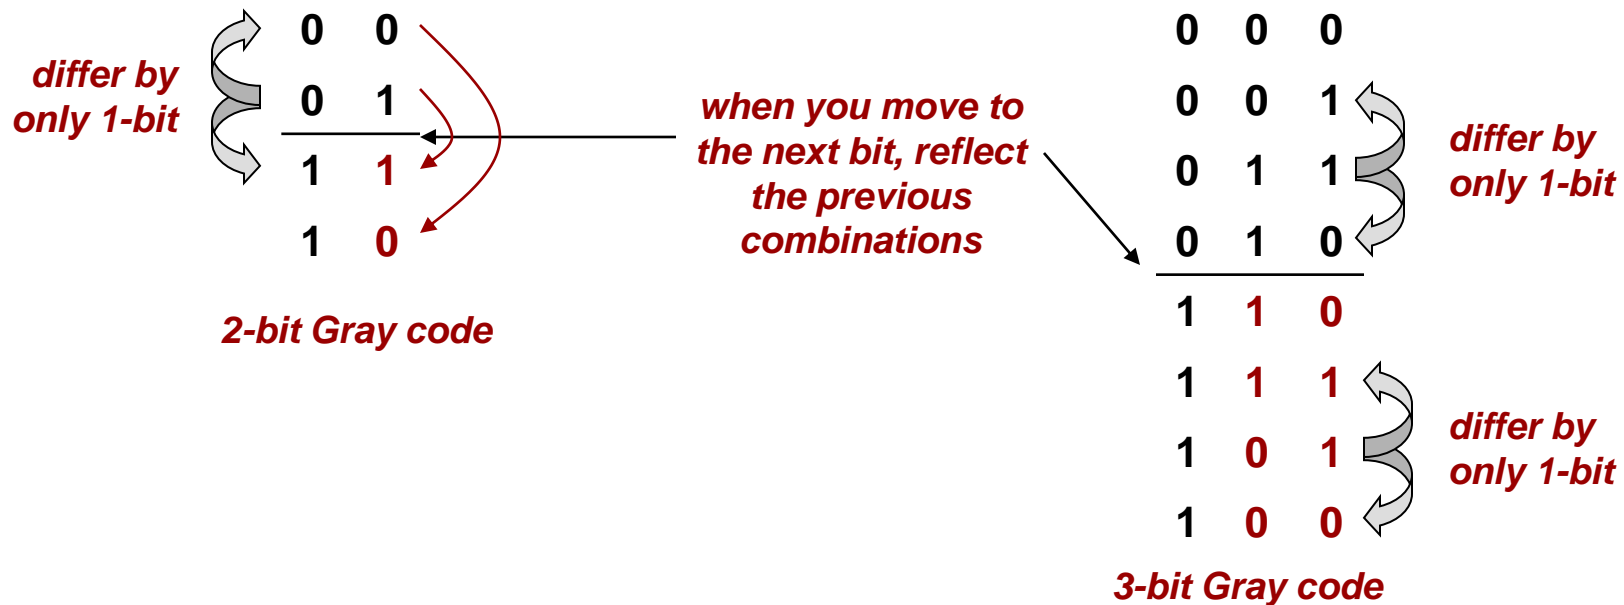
differ by only 1-bit

| | |
|---|---|
| 0 | 0 |
| 0 | 1 |
| 1 | 1 |
| 1 | 0 |

2-bit Gray code

when you move to the next bit, reflect the previous combinations

| | | |
|---|---|---|
| 0 | 0 | 0 |
| 0 | 0 | 1 |
| 0 | 1 | 1 |
| 0 | 1 | 0 |
| 1 | 1 | 0 |
| 1 | 1 | 1 |
| 1 | 0 | 1 |
| 1 | 0 | 0 |

differ by only 1-bit

differ by only 1-bit

3-bit Gray code